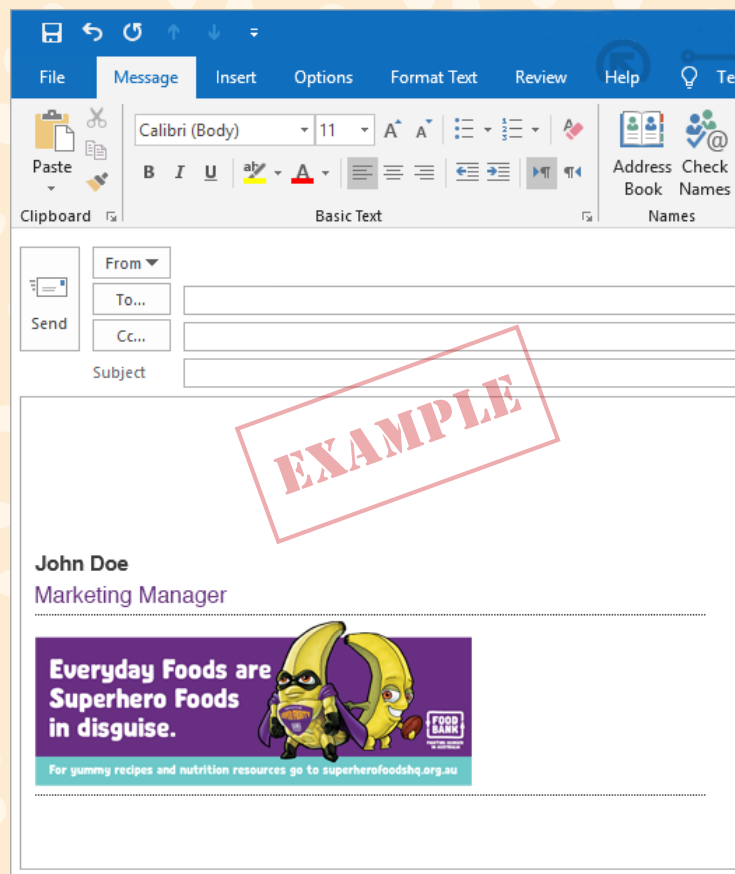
File Message Insert Options Format Text Review Help Te

Paste

Clipboard

Calibri (Body) 11

B I U

Basic Text

Address Book Check Names

Names

Send

From

To...

Cc...

Subject

EXAMPLE

John Doe

Marketing Manager

Everyday Foods are Superhero Foods in disguise.

FOOD BANK

For yummy recipes and nutrition resources go to superherofoodshq.org.au